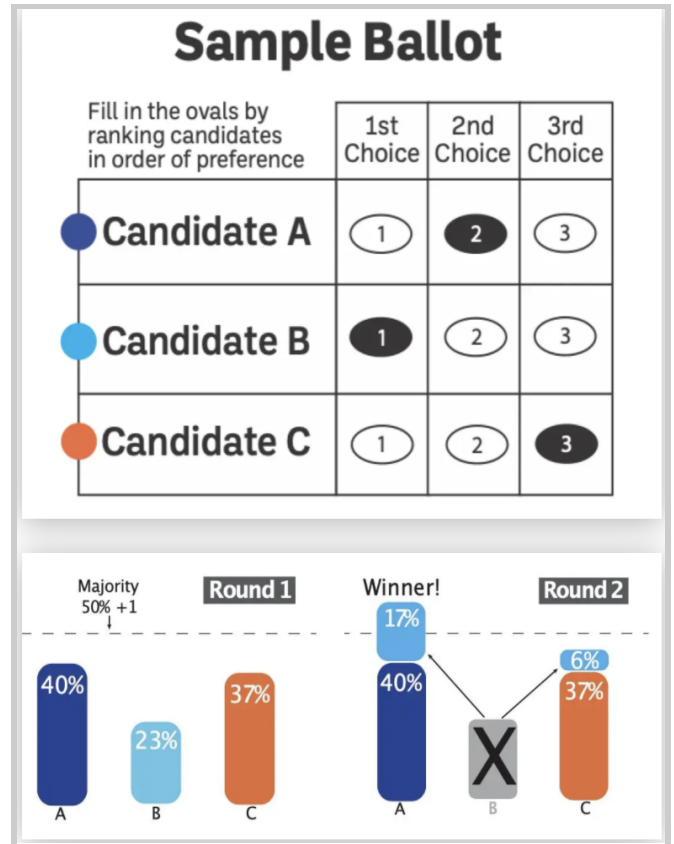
Sample Ballot

| Fill in the ovals by ranking candidates in order of preference | 1st Choice | 2nd Choice | 3rd Choice |
|---|---|---|---|
| Candidate A | 1 | 2 | 3 |
| Candidate B | 1 | 2 | 3 |
| Candidate C | 1 | 2 | 3 |

Majority 50% +1

Round 1

40%
23%
37%
A
B
C

Winner!

Round 2

17%
40%
6%
37%
X
A
B
C